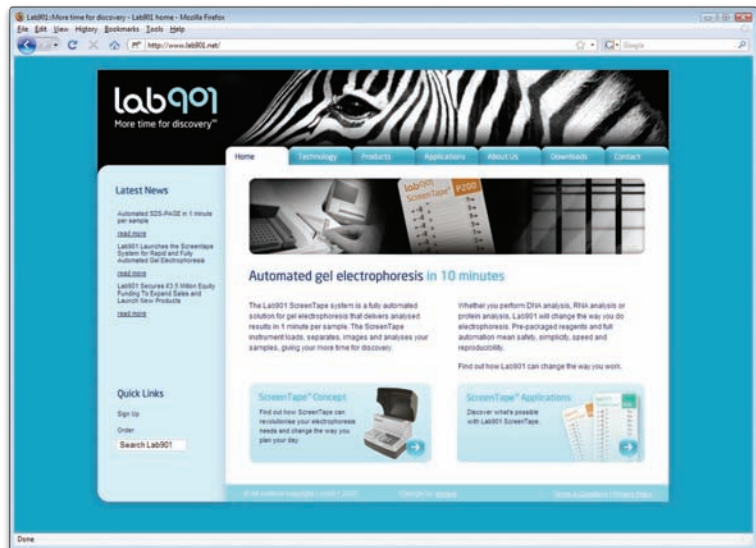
Lab901::More time for discovery - Lab901 home - Mozilla Firefox

File Edit View History Bookmarks Tools Help

http://www.lab901.net/

Google

lab901
More time for discovery™

Home Technology Products Applications About Us Downloads Contact

Latest News

Automated SDS-PAGE in 1 minute per sample

read more

Lab901 Launches the ScreenTape System for Rapid and Fully Automated Gel Electrophoresis

read more

Lab901 Secures £3.5 Million Equity Funding To Expand Sales and Launch New Products

read more

Quick Links

Sign Up

Order

Search Lab901

lab901 ScreenTape P200

Automated gel electrophoresis in 10 minutes

The Lab901 ScreenTape system is a fully automated solution for gel electrophoresis that delivers analysed results in 1 minute per sample. The ScreenTape instrument loads, separates, images and analyses your samples, giving your more time for discovery.

Whether you perform DNA analysis, RNA analysis or protein analysis, Lab901 will change the way you do electrophoresis. Pre-packaged reagents and full automation mean safety, simplicity, speed and reproducibility.

Find out how Lab901 can change the way you work.

ScreenTape™ Concept

Find out how ScreenTape can revolutionise your electrophoresis needs and change the way you plan your day.

ScreenTape™ Applications

Discover what's possible with Lab901 ScreenTape.

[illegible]

Done